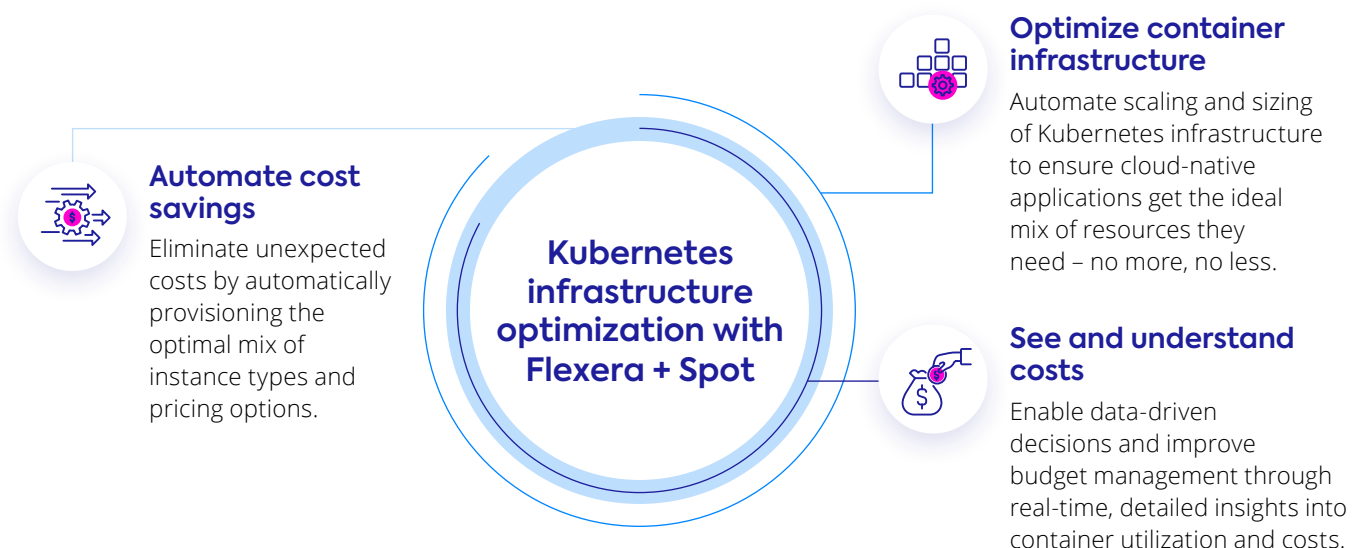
Kubernetes infrastructure optimization with Flexera + Spot

Automate cost savings

Eliminate unexpected costs by automatically provisioning the optimal mix of instance types and pricing options.

Optimize container infrastructure

Automate scaling and sizing of Kubernetes infrastructure to ensure cloud-native applications get the ideal mix of resources they need – no more, no less.

See and understand costs

Enable data-driven decisions and improve budget management through real-time, detailed insights into container utilization and costs.